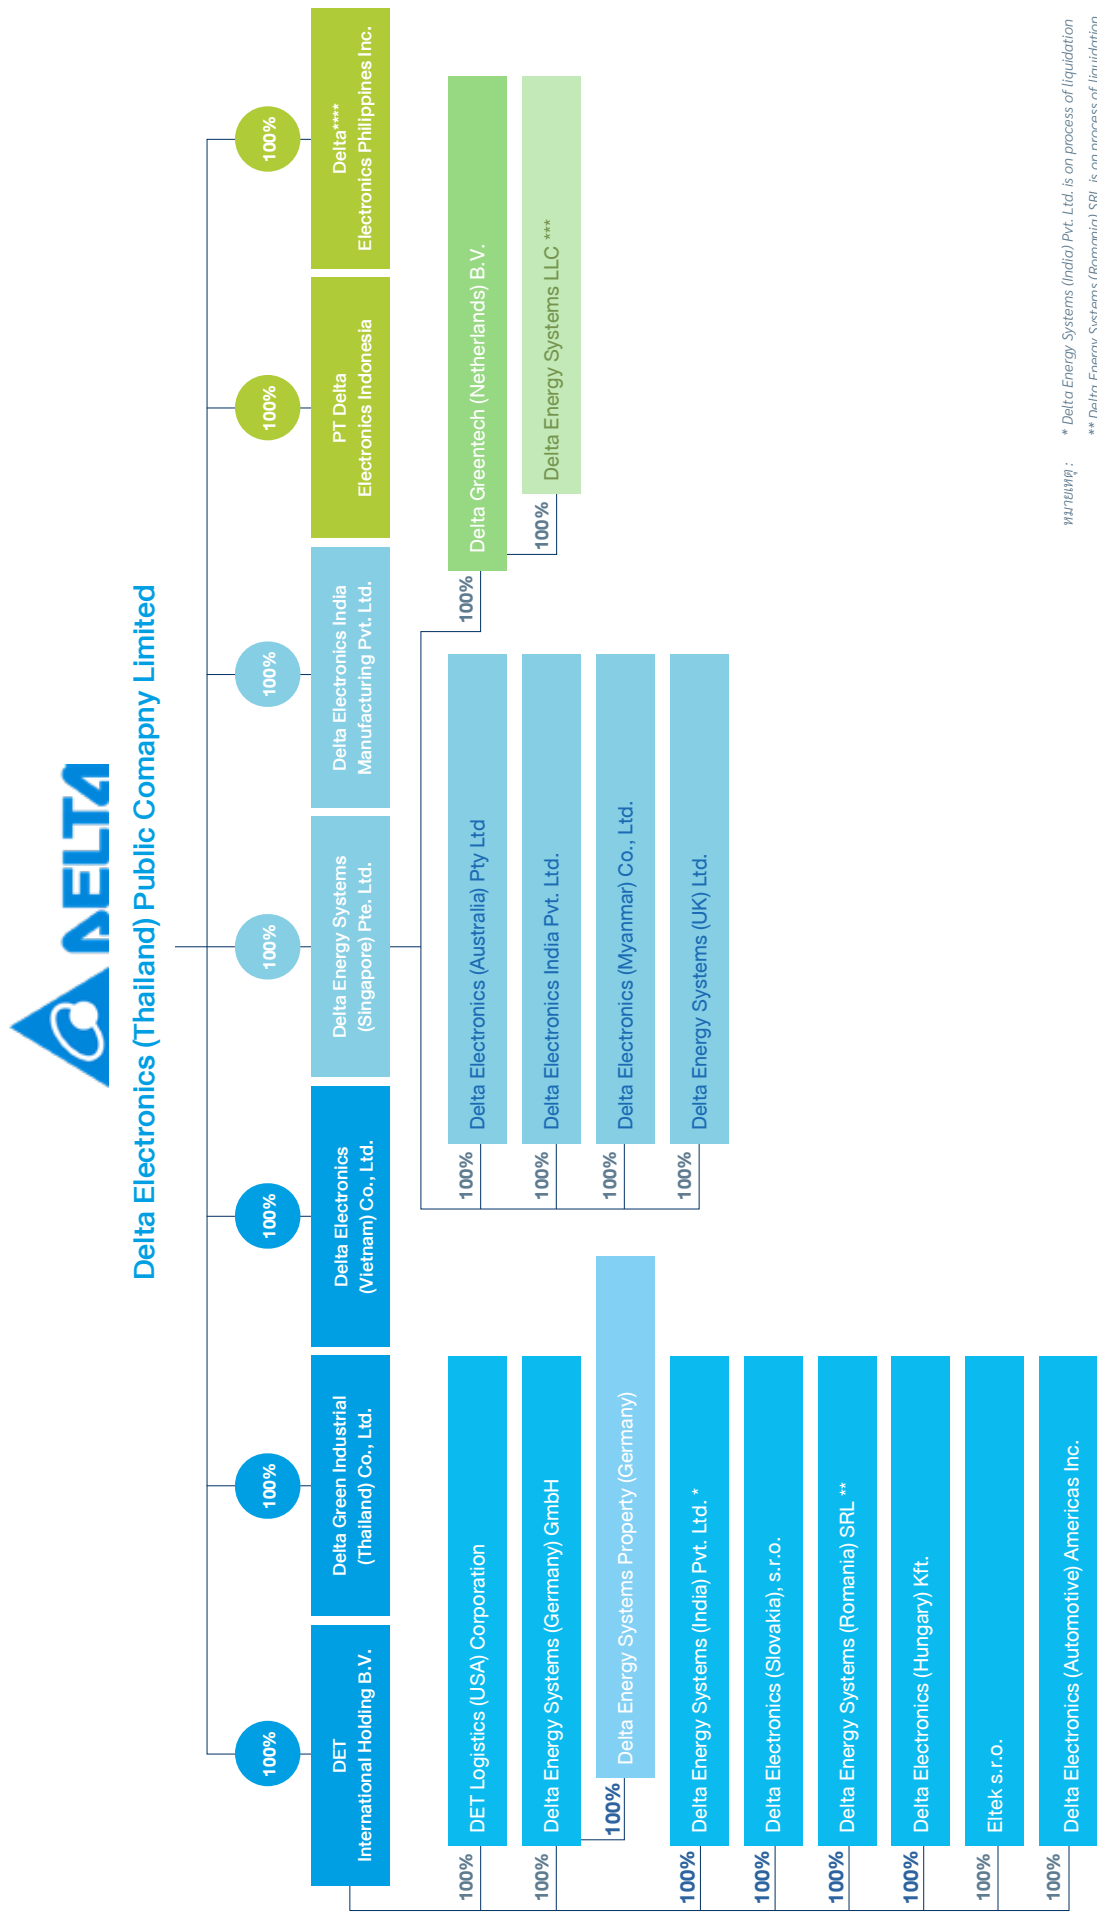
DELTA

Delta Electronics (Thailand) Public Comapny Limited

100%
DET International Holding B.V.

100%
Delta Green Industrial (Thailand) Co., Ltd.

100%
Delta Electronics (Vietnam) Co., Ltd.

100%
Delta Energy Systems (Singapore) Pte. Ltd.

100%
Delta Electronics India Manufacturing Pvt. Ltd.

100%
PT Delta Electronics Indonesia

100%
Delta**** Electronics Philippines Inc.

100% DET Logistics (USA) Corporation
100% Delta Energy Systems (Germany) GmbH
100% Delta Energy Systems Property (Germany)
100% Delta Energy Systems (India) Pvt. Ltd. *
100% Delta Electronics (Slovakia), s.r.o.
100% Delta Energy Systems (Romania) SRL **
100% Delta Electronics (Hungary) Kft.
100% Eltek s.r.o.
100% Delta Electronics (Automotive) Americas Inc.

100% Delta Electronics (Australia) Pty Ltd
100% Delta Electronics India Pvt. Ltd.
100% Delta Electronics (Myanmar) Co., Ltd.
100% Delta Energy Systems (UK) Ltd.

100% Delta Greentech (Netherlands) B.V.
100% Delta Energy Systems LLC ***

หมายเหตุ : * Delta Energy Systems (India) Pvt. Ltd. is on process of liquidation
** Delta Energy Systems (Romania) SRL is on process of liquidation